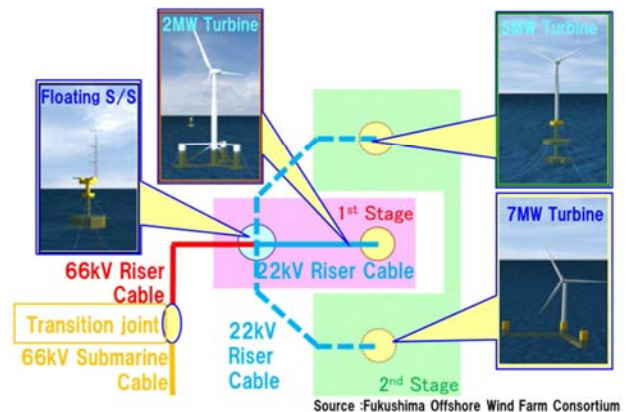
2MW Turbine

5MW Turbine

Floating S/S

1st Stage

7MW Turbine

66kV Riser Cable

22kV Riser Cable

Transition joint

66kV Submarine Cable

22kV Riser Cable

2nd Stage

Source :Fukushima Offshore Wind Farm Consortium